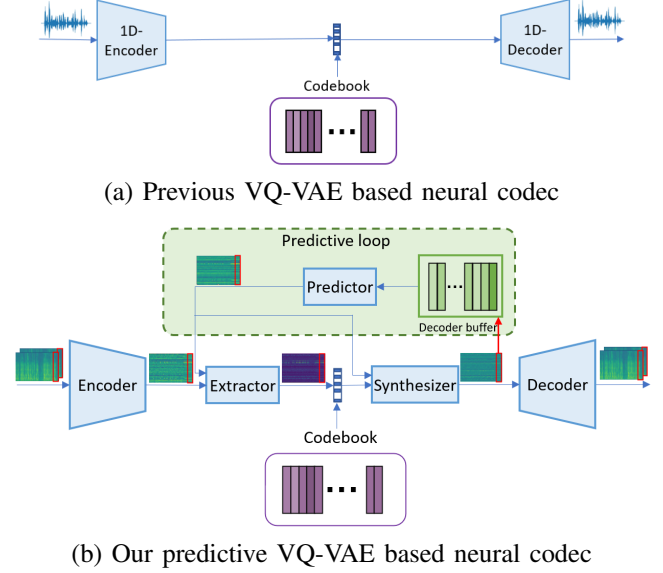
1D-Encoder

1D-Decoder

Codebook

...

(a) Previous VQ-VAE based neural codec

Predictive loop

Predictor

...

Decoder buffer

Encoder

Extractor

Synthesizer

Decoder

Codebook

...

(b) Our predictive VQ-VAE based neural codec